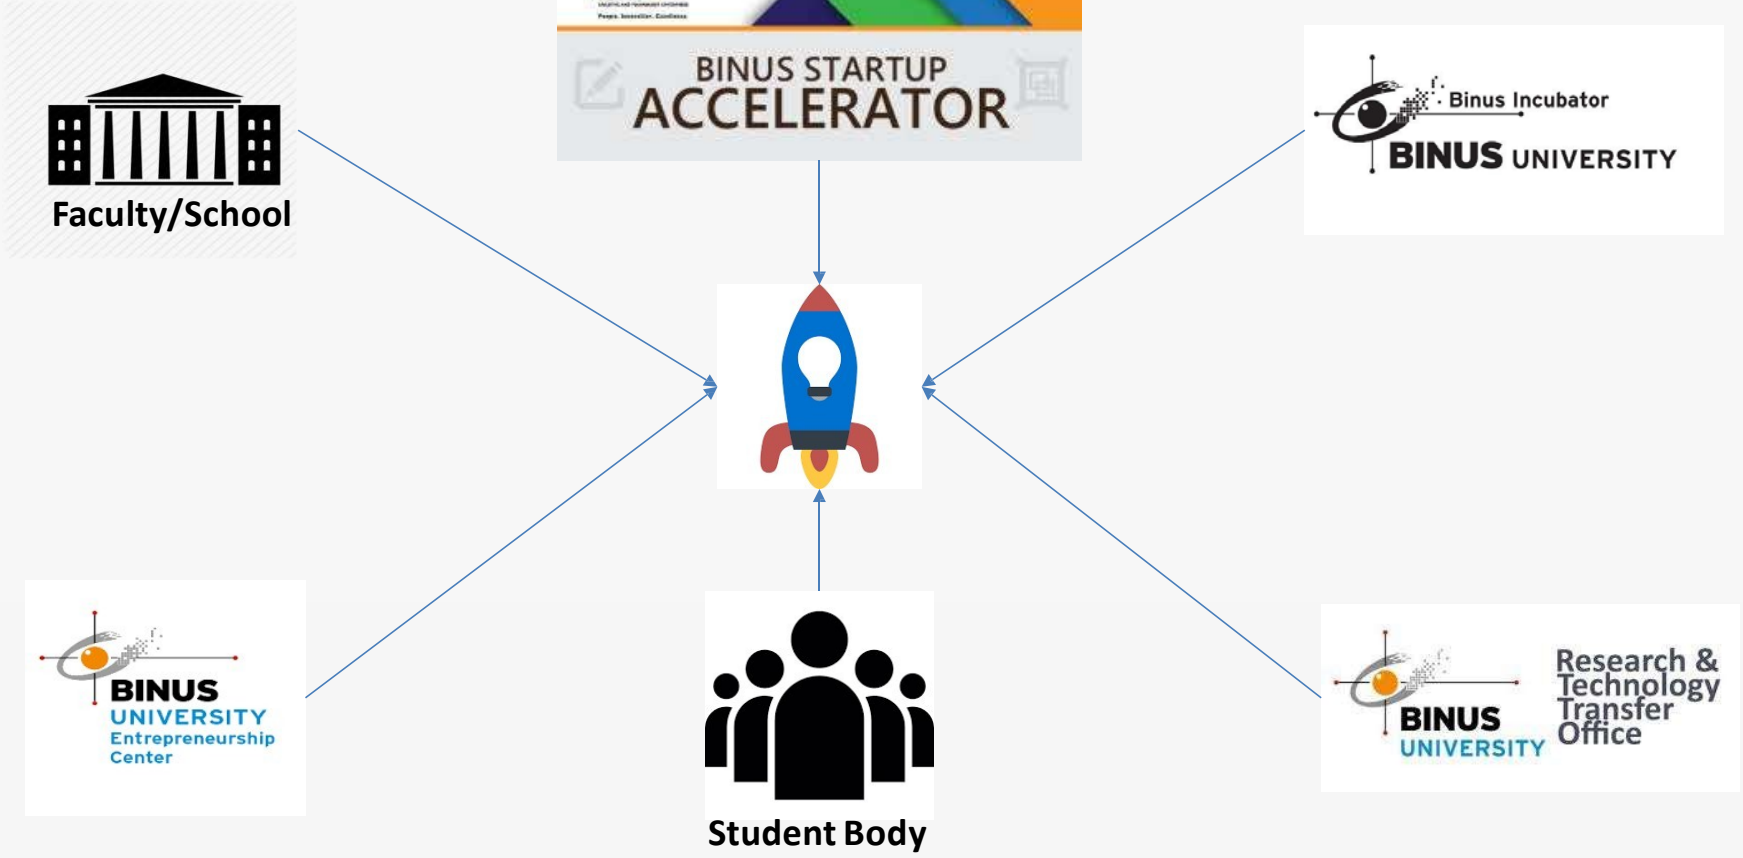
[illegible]
People. Innovation. Excellence.
BINUS STARTUP
ACCELERATOR

Faculty/School

Binus Incubator
BINUS UNIVERSITY

BINUS
UNIVERSITY
Entrepreneurship
Center

Student Body

BINUS
UNIVERSITY
Research & Technology Transfer Office